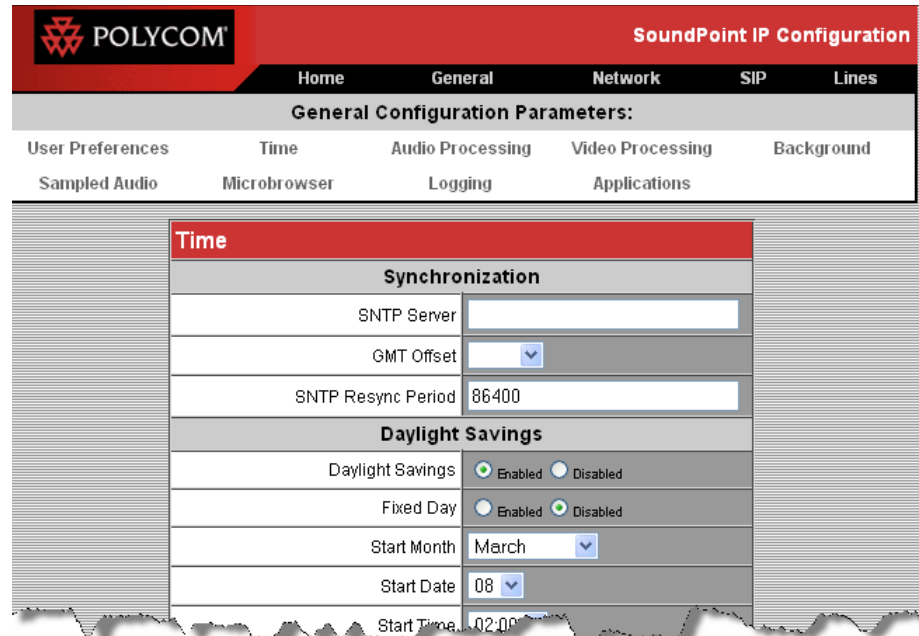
POLYCOM

SoundPoint IP Configuration

Home General Network SIP Lines

General Configuration Parameters:

User Preferences Time Audio Processing Video Processing Background

Sampled Audio Microbrowser Logging Applications

Time

Synchronization

| | |
|---|---|
| SNTP Server | |
| GMT Offset | |
| SNTP Resync Period | 86400 |

Daylight Savings

| | |
|---|---|
| Daylight Savings | Enabled Disabled |
| Fixed Day | Enabled Disabled |
| Start Month | March |
| Start Date | 08 |
| Start Time | 02:0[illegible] |